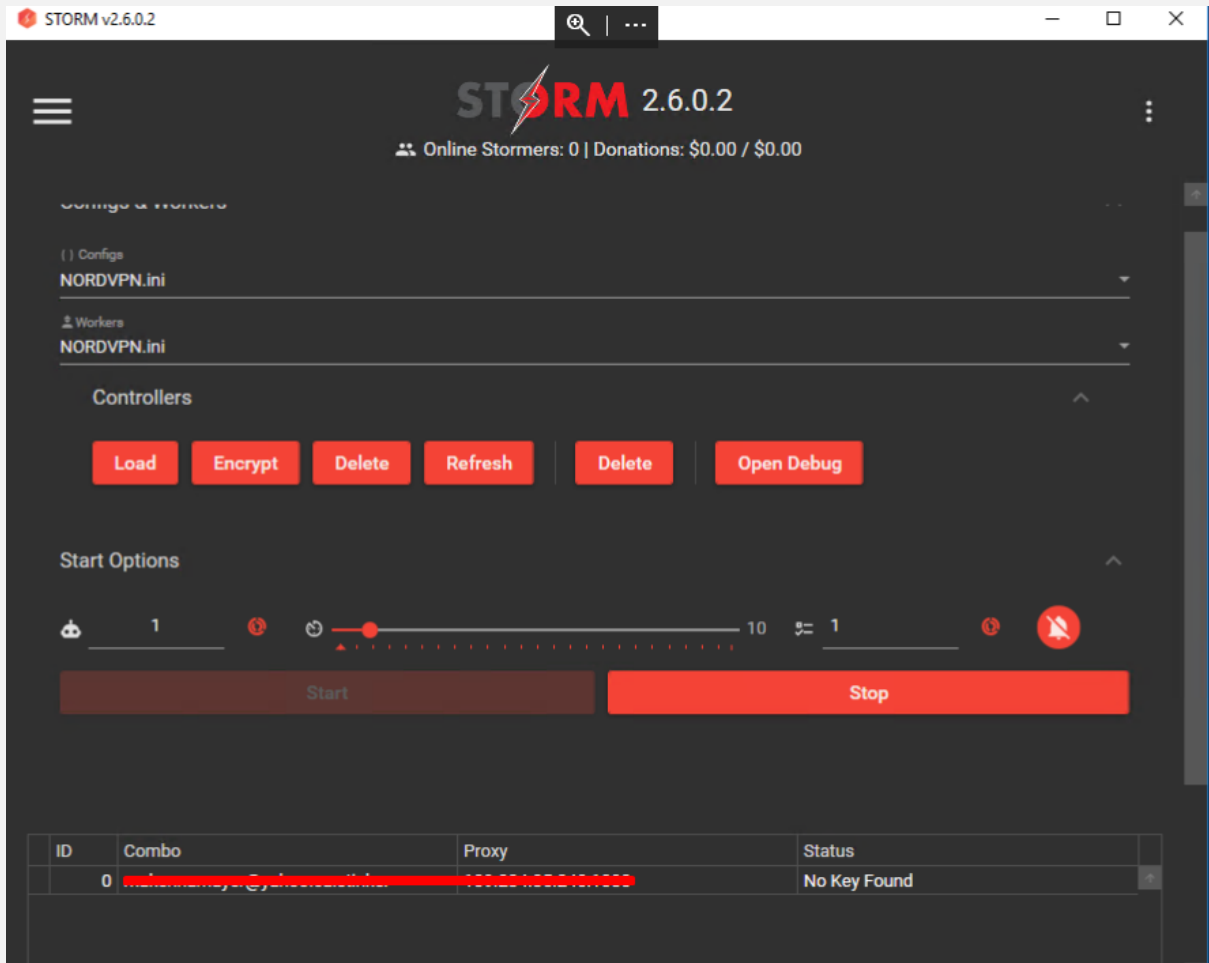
STORM v2.6.0.2

STORM 2.6.0.2

Online Stormers: 0 | Donations: $0.00 / $0.00

Configs & Workers

Configs
NORDVPN.ini

Workers
NORDVPN.ini

Controllers

Load Encrypt Delete Refresh Delete Open Debug

Start Options

1 10 1

Start Stop

| ID | Combo | Proxy | Status |
|---|---|---|---|
| 0 | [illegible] | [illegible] | No Key Found |